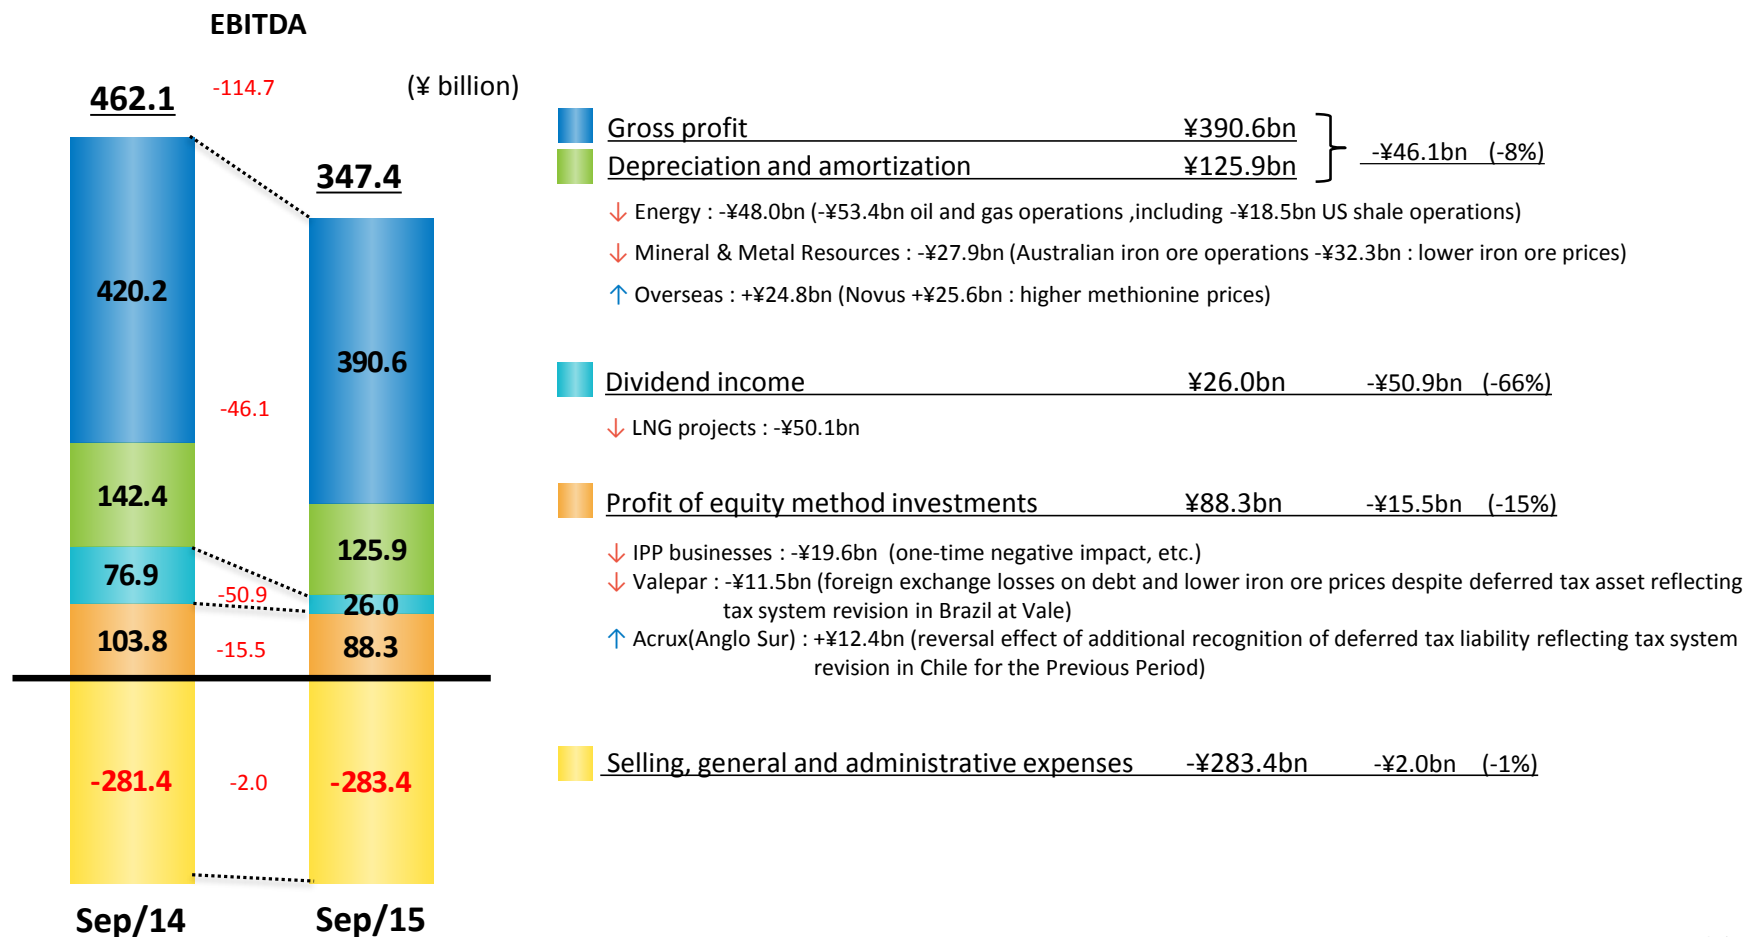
EBITDA

(¥ billion)

462.1

-114.7

347.4

420.2

-46.1

390.6

142.4

125.9

76.9

-50.9

26.0

103.8

-15.5

88.3

-281.4

-2.0

-283.4

Sep/14

Sep/15

Gross profit ¥390.6bn

Depreciation and amortization ¥125.9bn

-¥46.1bn (-8%)

↓ Energy : -¥48.0bn (-¥53.4bn oil and gas operations ,including -¥18.5bn US shale operations)

↓ Mineral & Metal Resources : -¥27.9bn (Australian iron ore operations -¥32.3bn : lower iron ore prices)

↑ Overseas : +¥24.8bn (Novus +¥25.6bn : higher methionine prices)

Dividend income ¥26.0bn -¥50.9bn (-66%)

↓ LNG projects : -¥50.1bn

Profit of equity method investments ¥88.3bn -¥15.5bn (-15%)

↓ IPP businesses : -¥19.6bn (one-time negative impact, etc.)
↓ Valepar : -¥11.5bn (foreign exchange losses on debt and lower iron ore prices despite deferred tax asset reflecting tax system revision in Brazil at Vale)
↑ Acrux(Anglo Sur) : +¥12.4bn (reversal effect of additional recognition of deferred tax liability reflecting tax system revision in Chile for the Previous Period)

Selling, general and administrative expenses -¥283.4bn -¥2.0bn (-1%)